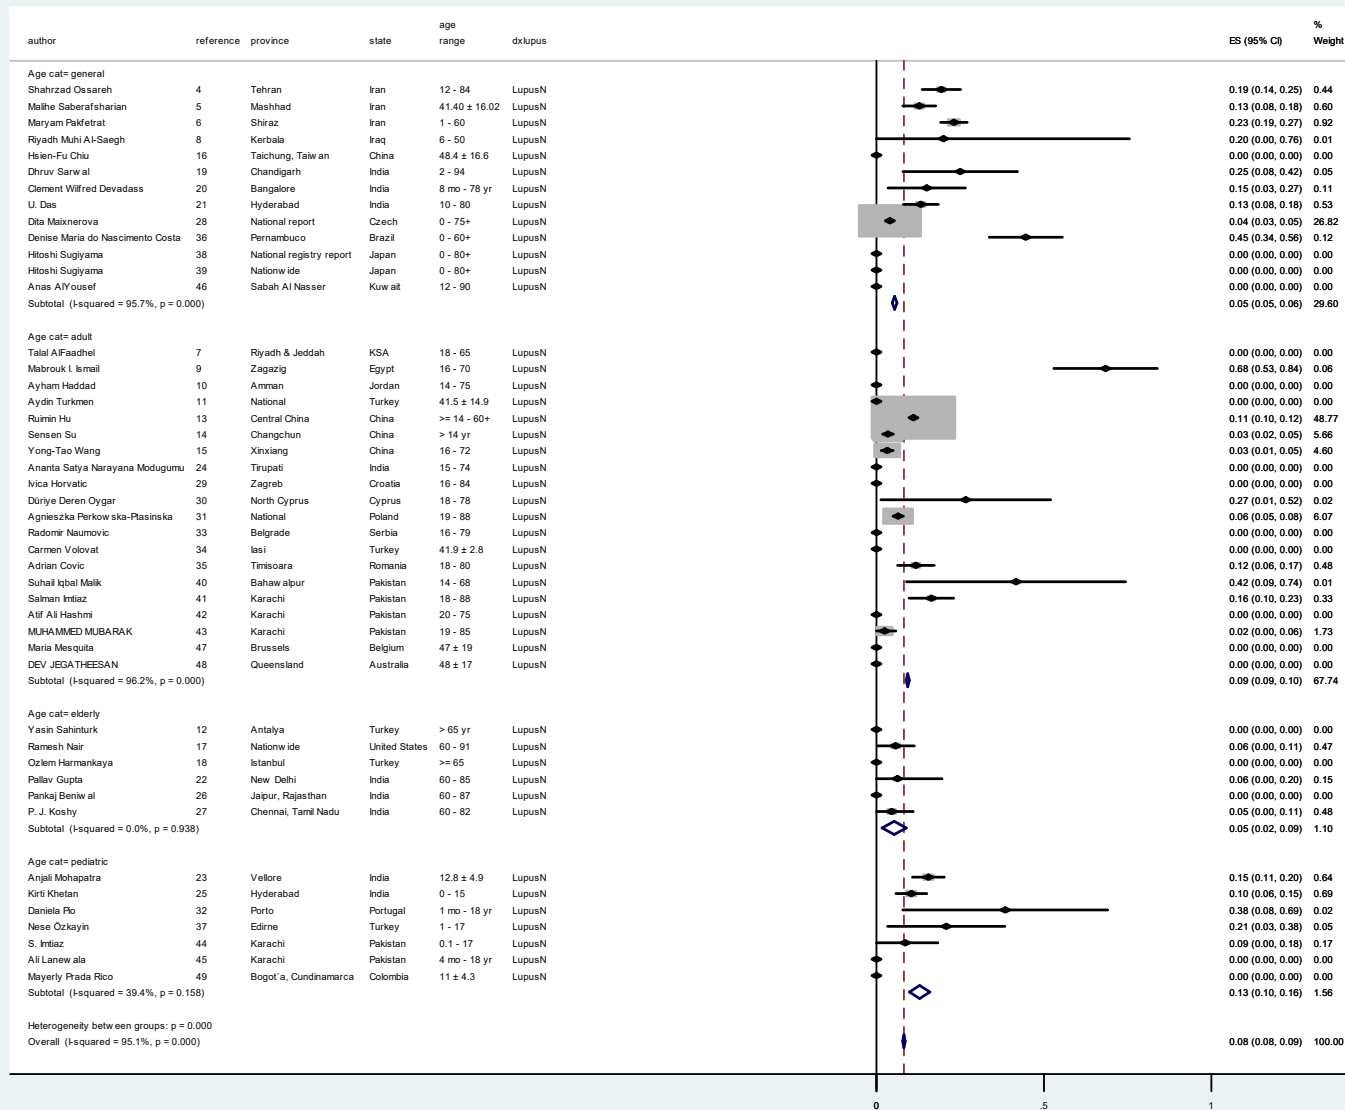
| author | reference | province | state | age range | dxlupus | ES (95% CI) | % Weight |
|---|---|---|---|---|---|---|---|
| Age cat= general | | | | | | | |
| Shahrzad Ossareh | 4 | Tehran | Iran | 12 - 84 | LupusN | 0.19 (0.14, 0.25) | 0.44 |
| Malihe Saberafsharian | 5 | Mashhad | Iran | 41.40 ± 16.02 | LupusN | 0.13 (0.08, 0.18) | 0.60 |
| Maryam Pakfetrat | 6 | Shiraz | Iran | 1 - 60 | LupusN | 0.23 (0.19, 0.27) | 0.92 |
| Riyadh Muhi Al-Saegh | 8 | Kerbala | Iraq | 6 - 50 | LupusN | 0.20 (0.00, 0.76) | 0.01 |
| Hsien-Fu Chiu | 16 | Taichung, Taiw an | China | 48.4 ± 16.6 | LupusN | 0.00 (0.00, 0.00) | 0.00 |
| Dhruv Sarw al | 19 | Chandigarh | India | 2 - 94 | LupusN | 0.25 (0.08, 0.42) | 0.05 |
| Clement Wilfred Devadass | 20 | Bangalore | India | 8 mo - 78 yr | LupusN | 0.15 (0.03, 0.27) | 0.11 |
| U. Das | 21 | Hyderabad | India | 10 - 80 | LupusN | 0.13 (0.08, 0.18) | 0.53 |
| Dita Maixnerova | 28 | National report | Czech | 0 - 75+ | LupusN | 0.04 (0.03, 0.05) | 26.82 |
| Denise Maria do Nascimento Costa | 36 | Pernambuco | Brazil | 0 - 60+ | LupusN | 0.45 (0.34, 0.56) | 0.12 |
| Hitoshi Sugiyama | 38 | National registry report | Japan | 0 - 80+ | LupusN | 0.00 (0.00, 0.00) | 0.00 |
| Hitoshi Sugiyama | 39 | Nationw ide | Japan | 0 - 80+ | LupusN | 0.00 (0.00, 0.00) | 0.00 |
| Anas AlYousef | 46 | Sabah Al Nasser | Kuw ait | 12 - 90 | LupusN | 0.00 (0.00, 0.00) | 0.00 |
| Subtotal (I-squared = 95.7%, p = 0.000) | | | | | | 0.05 (0.05, 0.06) | 29.60 |
| Age cat= adult | | | | | | | |
| Talal AlFaadhel | 7 | Riyadh & Jeddah | KSA | 18 - 65 | LupusN | 0.00 (0.00, 0.00) | 0.00 |
| Mabrouk I. Ismail | 9 | Zagazig | Egypt | 16 - 70 | LupusN | 0.68 (0.53, 0.84) | 0.06 |
| Ayham Haddad | 10 | Amman | Jordan | 14 - 75 | LupusN | 0.00 (0.00, 0.00) | 0.00 |
| Aydin Turkmen | 11 | National | Turkey | 41.5 ± 14.9 | LupusN | 0.00 (0.00, 0.00) | 0.00 |
| Ruimin Hu | 13 | Central China | China | >= 14 - 60+ | LupusN | 0.11 (0.10, 0.12) | 48.77 |
| Sensen Su | 14 | Changchun | China | > 14 yr | LupusN | 0.03 (0.02, 0.05) | 5.66 |
| Yong-Tao Wang | 15 | Xinxiang | China | 16 - 72 | LupusN | 0.03 (0.01, 0.05) | 4.60 |
| Ananta Satya Narayana Modugumu | 24 | Tirupati | India | 15 - 74 | LupusN | 0.00 (0.00, 0.00) | 0.00 |
| Ivica Horvatic | 29 | Zagreb | Croatia | 16 - 84 | LupusN | 0.00 (0.00, 0.00) | 0.00 |
| Düriye Deren Oygar | 30 | North Cyprus | Cyprus | 18 - 78 | LupusN | 0.27 (0.01, 0.52) | 0.02 |
| Agnieszka Perkow ska-Ptasinska | 31 | National | Poland | 19 - 88 | LupusN | 0.06 (0.05, 0.08) | 6.07 |
| Radomir Naumovic | 33 | Belgrade | Serbia | 16 - 79 | LupusN | 0.00 (0.00, 0.00) | 0.00 |
| Carmen Volovat | 34 | Iasi | Turkey | 41.9 ± 2.8 | LupusN | 0.00 (0.00, 0.00) | 0.00 |
| Adrian Covic | 35 | Timisoara | Romania | 18 - 80 | LupusN | 0.12 (0.06, 0.17) | 0.48 |
| Suhail Iqbal Malik | 40 | Bahaw alpur | Pakistan | 14 - 68 | LupusN | 0.42 (0.09, 0.74) | 0.01 |
| Salman Imtiaz | 41 | Karachi | Pakistan | 18 - 88 | LupusN | 0.16 (0.10, 0.23) | 0.33 |
| Atif Ali Hashmi | 42 | Karachi | Pakistan | 20 - 75 | LupusN | 0.00 (0.00, 0.00) | 0.00 |
| MUHAMMED MUBARAK | 43 | Karachi | Pakistan | 19 - 85 | LupusN | 0.02 (0.00, 0.06) | 1.73 |
| Maria Mesquita | 47 | Brussels | Belgium | 47 ± 19 | LupusN | 0.00 (0.00, 0.00) | 0.00 |
| DEV JEGATHEESAN | 48 | Queensland | Australia | 48 ± 17 | LupusN | 0.00 (0.00, 0.00) | 0.00 |
| Subtotal (I-squared = 96.2%, p = 0.000) | | | | | | 0.09 (0.09, 0.10) | 67.74 |
| Age cat= elderly | | | | | | | |
| Yasin Sahinturk | 12 | Antalya | Turkey | > 65 yr | LupusN | 0.00 (0.00, 0.00) | 0.00 |
| Ramesh Nair | 17 | Nationw ide | United States | 60 - 91 | LupusN | 0.06 (0.00, 0.11) | 0.47 |
| Ozlem Harmankaya | 18 | Istanbul | Turkey | >= 65 | LupusN | 0.00 (0.00, 0.00) | 0.00 |
| Pallav Gupta | 22 | New Delhi | India | 60 - 85 | LupusN | 0.06 (0.00, 0.20) | 0.15 |
| Pankaj Beniw al | 26 | Jaipur, Rajasthan | India | 60 - 87 | LupusN | 0.00 (0.00, 0.00) | 0.00 |
| P. J. Koshy | 27 | Chennai, Tamil Nadu | India | 60 - 82 | LupusN | 0.05 (0.00, 0.11) | 0.48 |
| Subtotal (I-squared = 0.0%, p = 0.938) | | | | | | 0.05 (0.02, 0.09) | 1.10 |
| Age cat= pediatric | | | | | | | |
| Anjali Mohapatra | 23 | Vellore | India | 12.8 ± 4.9 | LupusN | 0.15 (0.11, 0.20) | 0.64 |
| Kirti Khetan | 25 | Hyderabad | India | 0 - 15 | LupusN | 0.10 (0.06, 0.15) | 0.69 |
| Daniela Pio | 32 | Porto | Portugal | 1 mo - 18 yr | LupusN | 0.38 (0.08, 0.69) | 0.02 |
| Nese Özkayin | 37 | Edirne | Turkey | 1 - 17 | LupusN | 0.21 (0.03, 0.38) | 0.05 |
| S. Imtiaz | 44 | Karachi | Pakistan | 0.1 - 17 | LupusN | 0.09 (0.00, 0.18) | 0.17 |
| Ali Lanew ala | 45 | Karachi | Pakistan | 4 mo - 18 yr | LupusN | 0.00 (0.00, 0.00) | 0.00 |
| Mayerly Prada Rico | 49 | Bogot´a, Cundinamarca | Colombia | 11 ± 4.3 | LupusN | 0.00 (0.00, 0.00) | 0.00 |
| Subtotal (I-squared = 39.4%, p = 0.158) | | | | | | 0.13 (0.10, 0.16) | 1.56 |
| Heterogeneity betw een groups: p = 0.000 | | | | | | | |
| Overall (I-squared = 95.1%, p = 0.000) | | | | | | 0.08 (0.08, 0.09) | 100.00 |

0 .5 1